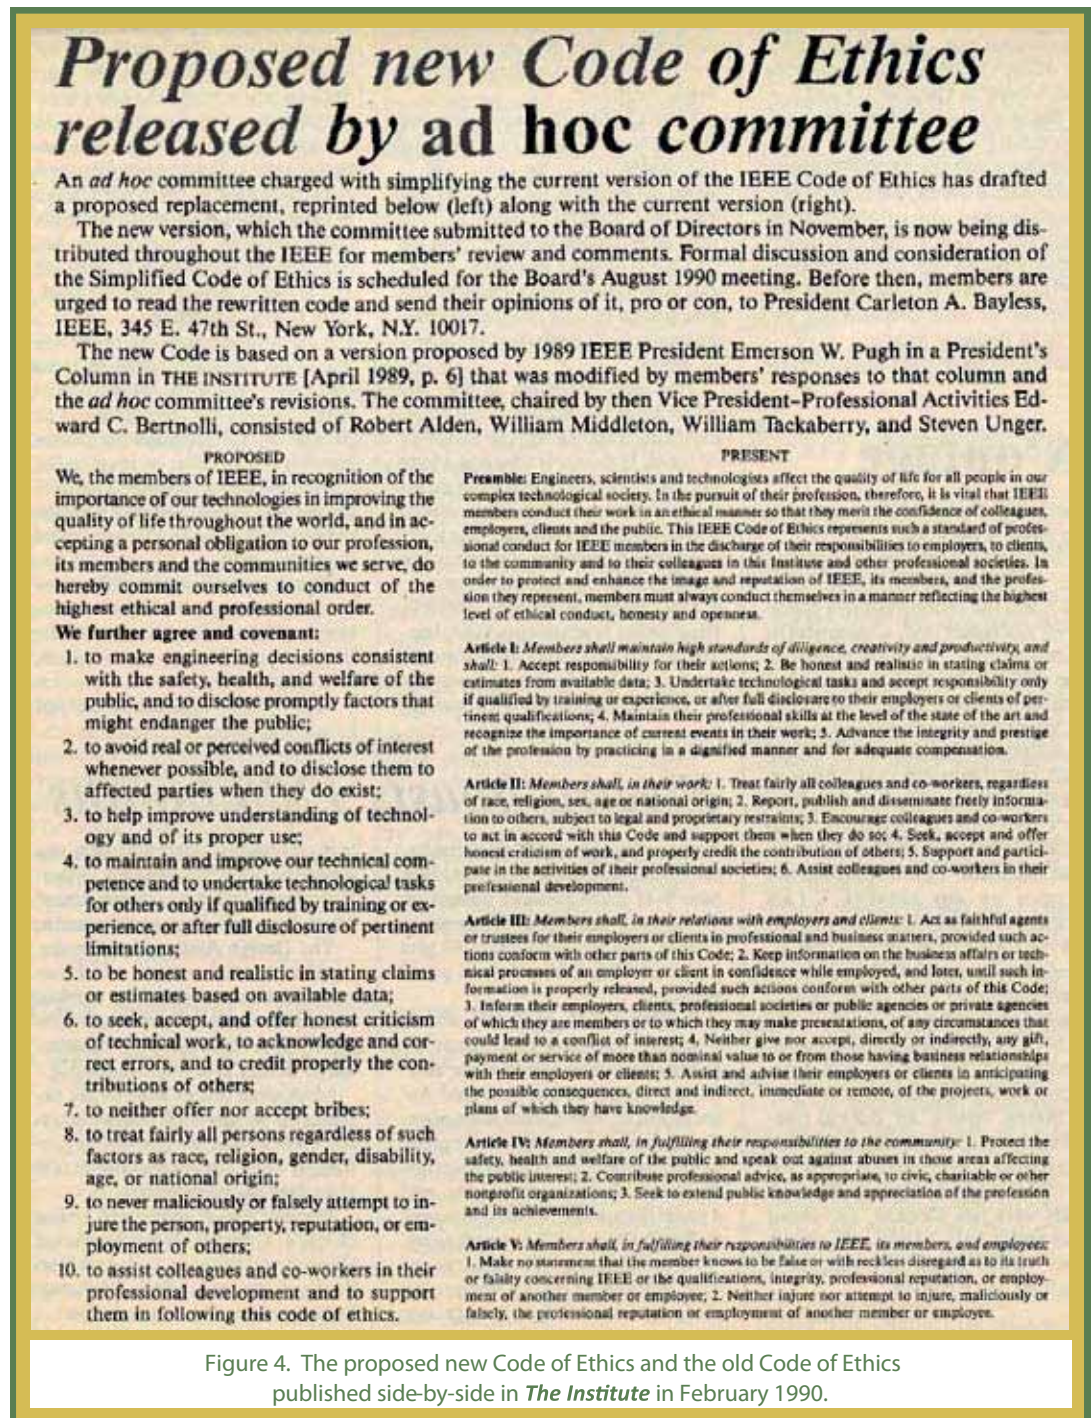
Proposed new Code of Ethics released by ad hoc committee

An ad hoc committee charged with simplifying the current version of the IEEE Code of Ethics has drafted a proposed replacement, reprinted below (left) along with the current version (right).

The new version, which the committee submitted to the Board of Directors in November, is now being distributed throughout the IEEE for members' review and comments. Formal discussion and consideration of the Simplified Code of Ethics is scheduled for the Board's August 1990 meeting. Before then, members are urged to read the rewritten code and send their opinions of it, pro or con, to President Carleton A. Bayless, IEEE, 345 E. 47th St., New York, N.Y. 10017.

The new Code is based on a version proposed by 1989 IEEE President Emerson W. Pugh in a President's Column in THE INSTITUTE [April 1989, p. 6] that was modified by members' responses to that column and the ad hoc committee's revisions. The committee, chaired by then Vice President–Professional Activities Edward C. Bertnolli, consisted of Robert Alden, William Middleton, William Tackaberry, and Steven Unger.

PROPOSED

We, the members of IEEE, in recognition of the importance of our technologies in improving the quality of life throughout the world, and in accepting a personal obligation to our profession, its members and the communities we serve, do hereby commit ourselves to conduct of the highest ethical and professional order.

We further agree and covenant:

1. to make engineering decisions consistent with the safety, health, and welfare of the public, and to disclose promptly factors that might endanger the public;
2. to avoid real or perceived conflicts of interest whenever possible, and to disclose them to affected parties when they do exist;
3. to help improve understanding of technology and of its proper use;
4. to maintain and improve our technical competence and to undertake technological tasks for others only if qualified by training or experience, or after full disclosure of pertinent limitations;
5. to be honest and realistic in stating claims or estimates based on available data;
6. to seek, accept, and offer honest criticism of technical work, to acknowledge and correct errors, and to credit properly the contributions of others;
7. to neither offer nor accept bribes;
8. to treat fairly all persons regardless of such factors as race, religion, gender, disability, age, or national origin;
9. to never maliciously or falsely attempt to injure the person, property, reputation, or employment of others;
10. to assist colleagues and co-workers in their professional development and to support them in following this code of ethics.

PRESENT

Preamble: Engineers, scientists and technologists affect the quality of life for all people in our complex technological society. In the pursuit of their profession, therefore, it is vital that IEEE members conduct their work in an ethical manner so that they merit the confidence of colleagues, employers, clients and the public. This IEEE Code of Ethics represents such a standard of professional conduct for IEEE members in the discharge of their responsibilities to employers, to clients, to the community and to their colleagues in this Institute and other professional societies. In order to protect and enhance the image and reputation of IEEE, its members, and the profession they represent, members must always conduct themselves in a manner reflecting the highest level of ethical conduct, honesty and openness.

Article I: Members shall maintain high standards of diligence, creativity and productivity, and shall: 1. Accept responsibility for their actions; 2. Be honest and realistic in stating claims or estimates from available data; 3. Undertake technological tasks and accept responsibility only if qualified by training or experience, or after full disclosure to their employers or clients of pertinent qualifications; 4. Maintain their professional skills at the level of the state of the art and recognize the importance of current events in their work; 5. Advance the integrity and prestige of the profession by practicing in a dignified manner and for adequate compensation.

Article II: Members shall, in their work: 1. Treat fairly all colleagues and co-workers, regardless of race, religion, sex, age or national origin; 2. Report, publish and disseminate freely information to others, subject to legal and proprietary restraints; 3. Encourage colleagues and co-workers to act in accord with this Code and support them when they do so; 4. Seek, accept and offer honest criticism of work, and properly credit the contribution of others; 5. Support and participate in the activities of their professional societies; 6. Assist colleagues and co-workers in their professional development.

Article III: Members shall, in their relations with employers and clients: 1. Act as faithful agents or trustees for their employers or clients in professional and business matters, provided such actions conform with other parts of this Code; 2. Keep information on the business affairs or technical processes of an employer or client in confidence while employed, and later, until such information is properly released, provided such actions conform with other parts of this Code; 3. Inform their employers, clients, professional societies or public agencies or private agencies of which they are members or to which they may make presentations, of any circumstances that could lead to a conflict of interest; 4. Neither give nor accept, directly or indirectly, any gift, payment or service of more than nominal value to or from those having business relationships with their employers or clients; 5. Assist and advise their employers or clients in anticipating the possible consequences, direct and indirect, immediate or remote, of the projects, work or plans of which they have knowledge.

Article IV: Members shall, in fulfilling their responsibilities to the community: 1. Protect the safety, health and welfare of the public and speak out against abuses in those areas affecting the public interest; 2. Contribute professional advice, as appropriate, to civic, charitable or other nonprofit organizations; 3. Seek to extend public knowledge and appreciation of the profession and its achievements.

Article V: Members shall, in fulfilling their responsibilities to IEEE, its members, and employees: 1. Make no statement that the member knows to be false or with reckless disregard as to its truth or falsity concerning IEEE or the qualifications, integrity, professional reputation, or employment of another member or employee; 2. Neither injure nor attempt to injure, maliciously or falsely, the professional reputation or employment of another member or employee.

Figure 4. The proposed new Code of Ethics and the old Code of Ethics published side-by-side in The Institute in February 1990.